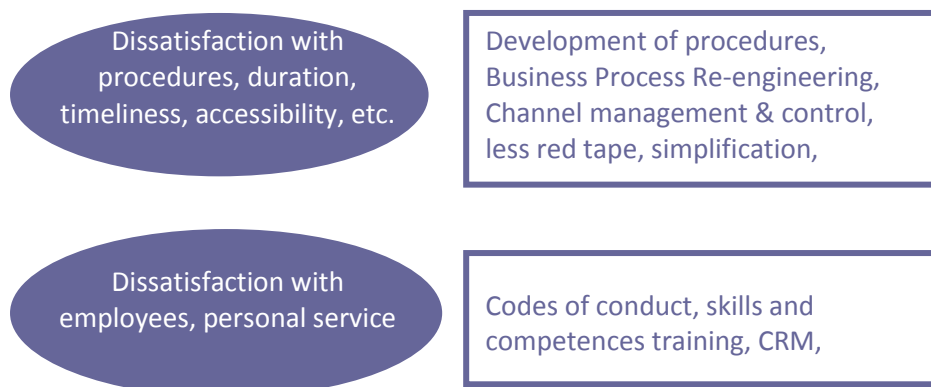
Dissatisfaction with procedures, duration, timeliness, accessibility, etc.

Development of procedures, Business Process Re-engineering, Channel management & control, less red tape, simplification,

Dissatisfaction with employees, personal service

Codes of conduct, skills and competences training, CRM,